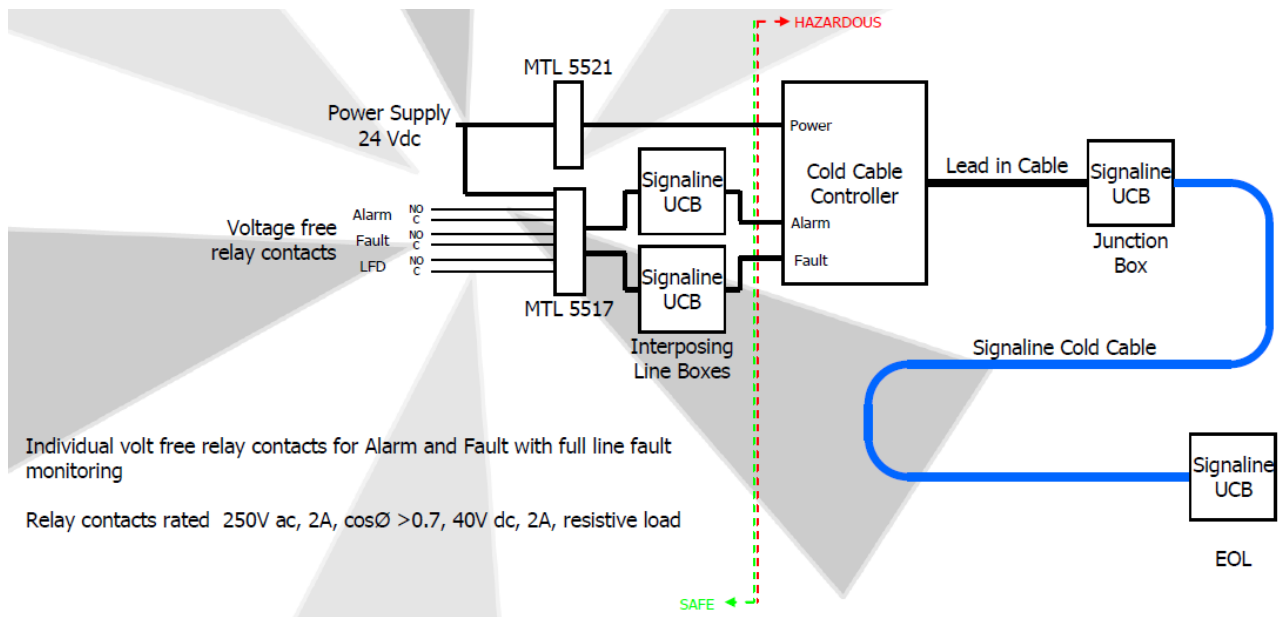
HAZARDOUS

MTL 5521

Power Supply
24 Vdc

Signaline
UCB

Cold Cable
Controller

Power

Lead in Cable

Signaline
UCB

Voltage free
relay contacts

Alarm
NO
C

Fault
NO
C

LFD
NO
C

Alarm

Fault

Junction
Box

Signaline
UCB

MTL 5517

Interposing
Line Boxes

Signaline Cold Cable

Signaline
UCB

EOL

Individual volt free relay contacts for Alarm and Fault with full line fault monitoring

Relay contacts rated 250V ac, 2A, cosØ >0.7, 40V dc, 2A, resistive load

SAFE